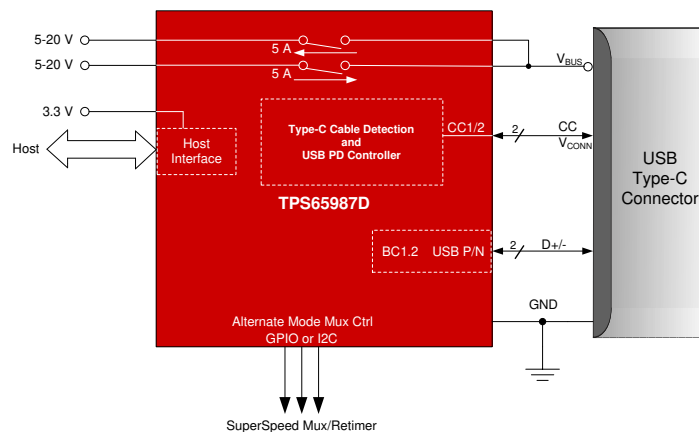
5-20 V

5-20 V

5 A

5 A

$V_{BUS}$

3.3 V

Host

Host Interface

Type-C Cable Detection and USB PD Controller

CC1/2

2

CC

$V_{CONN}$

USB Type-C Connector

TPS65987D

BC1.2

USB P/N

2

D+/-

GND

Alternate Mode Mux Ctrl
GPIO or I2C

SuperSpeed Mux/Retimer